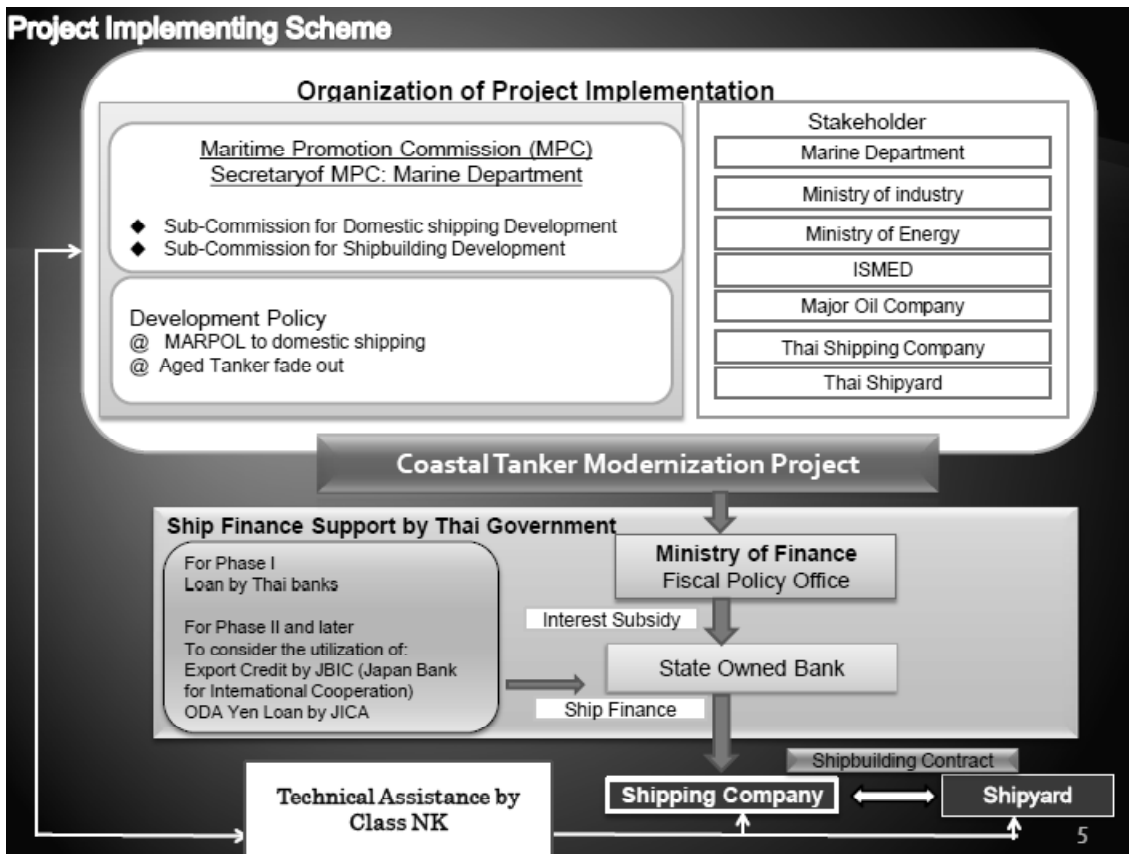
Project Implementing Scheme

Organization of Project Implementation

Maritime Promotion Commission (MPC)
Secretaryof MPC: Marine Department

◆ Sub-Commission for Domestic shipping Development
◆ Sub-Commission for Shipbuilding Development

Development Policy
@ MARPOL to domestic shipping
@ Aged Tanker fade out

Stakeholder

| Stakeholder |
|---|
| Marine Department |
| Ministry of industry |
| Ministry of Energy |
| ISMED |
| Major Oil Company |
| Thai Shipping Company |
| Thai Shipyard |

Coastal Tanker Modernization Project

Ship Finance Support by Thai Government

For Phase I
Loan by Thai banks

For Phase II and later
To consider the utilization of:
Export Credit by JBIC (Japan Bank for International Cooperation)
ODA Yen Loan by JICA

Ministry of Finance
Fiscal Policy Office

Interest Subsidy

State Owned Bank

Ship Finance

Shipbuilding Contract

Technical Assistance by Class NK

Shipping Company

Shipyard

5